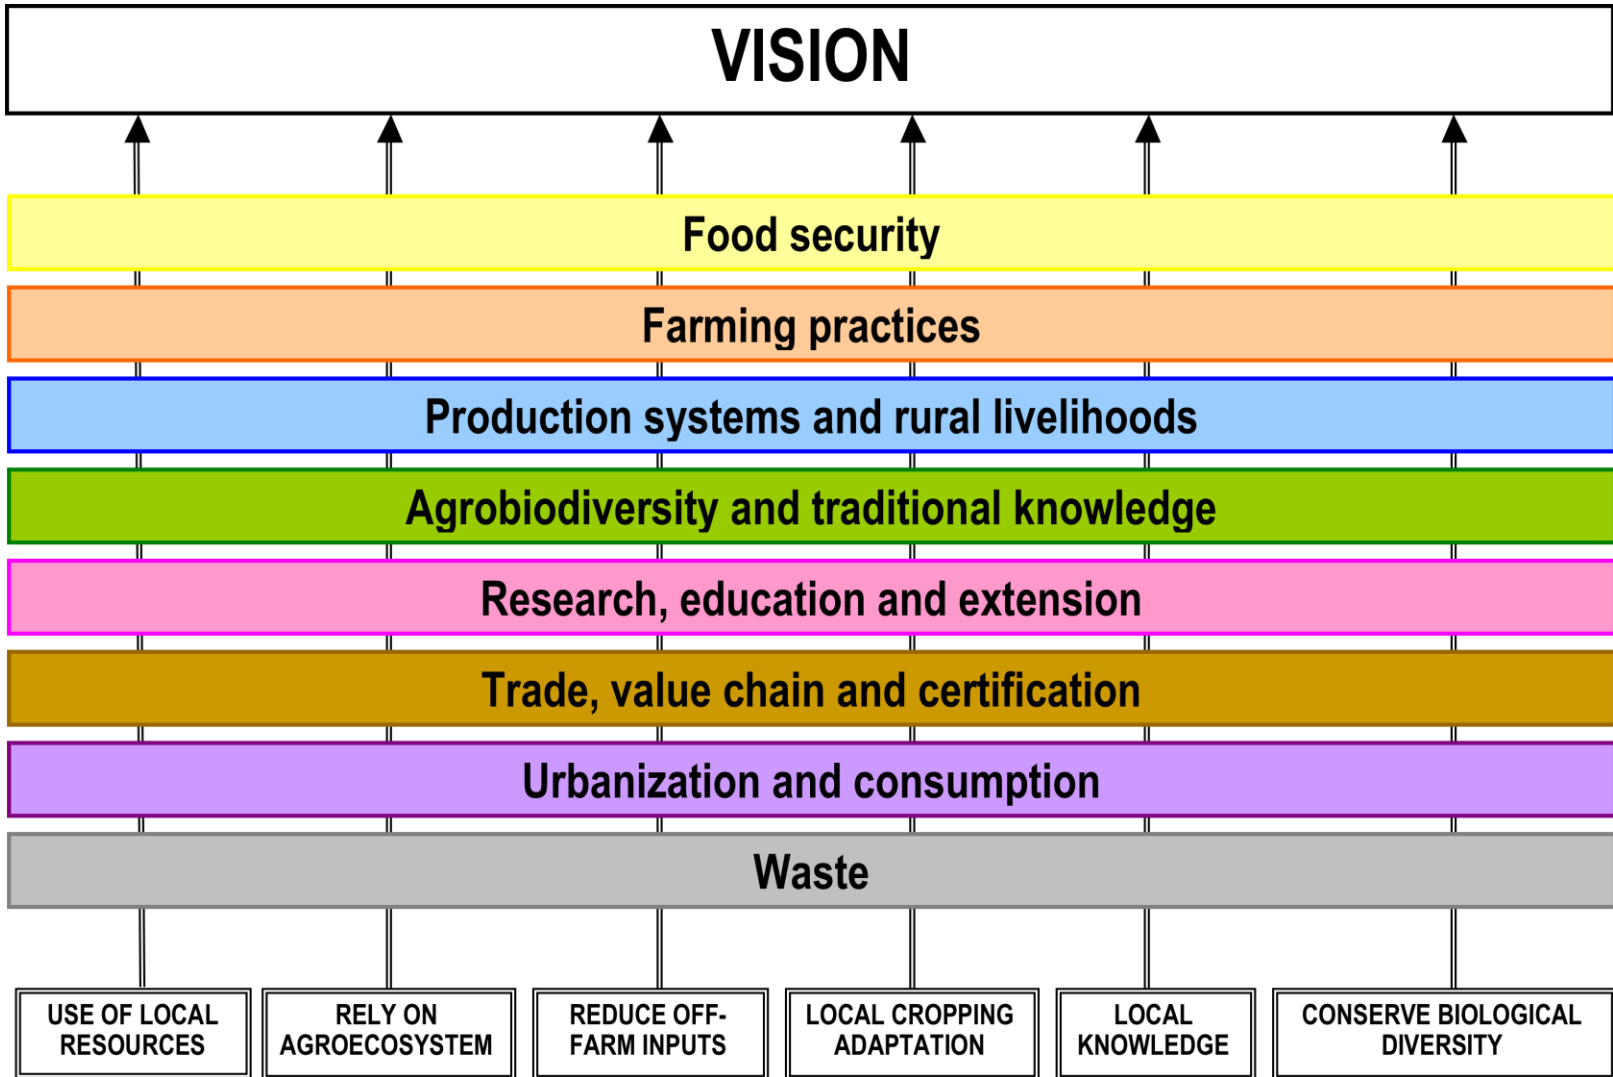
VISION

Food security

Farming practices

Production systems and rural livelihoods

Agrobiodiversity and traditional knowledge

Research, education and extension

Trade, value chain and certification

Urbanization and consumption

Waste

USE OF LOCAL RESOURCES

RELY ON AGROECOSYSTEM

REDUCE OFF-FARM INPUTS

LOCAL CROPPING ADAPTATION

LOCAL KNOWLEDGE

CONSERVE BIOLOGICAL DIVERSITY